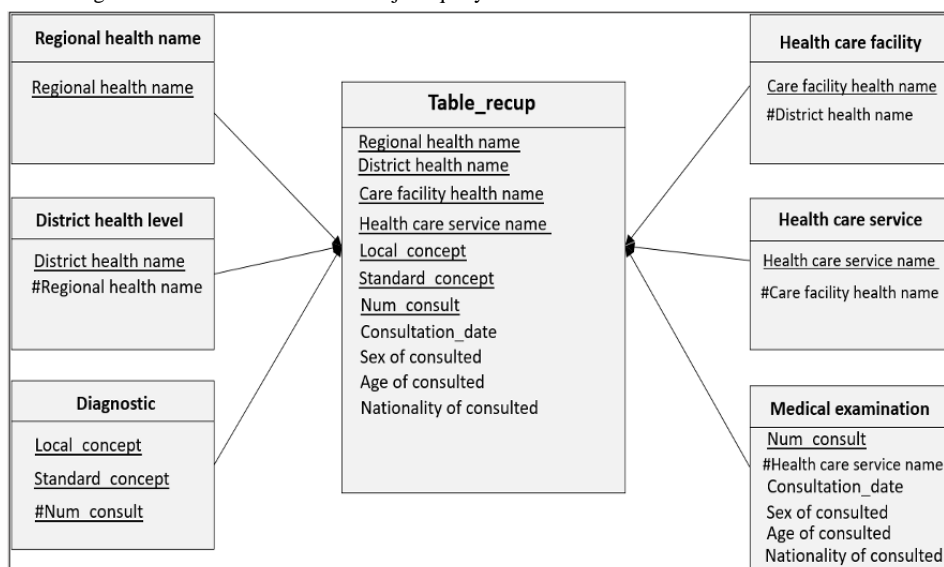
Regional health name

Regional health name

District health level

District health name
#Regional health name

Diagnostic

Local_concept
Standard_concept
#Num_consult

Table_recup

Regional health name
District health name
Care facility health name
Health care service name
Local_concept
Standard_concept
Num_consult
Consultation_date
Sex of consulted
Age of consulted
Nationality of consulted

Health care facility

Care facility health name
#District health name

Health care service

Health care service name
#Care facility health name

Medical examination

Num_consult
#Health care service name
Consultation_date
Sex of consulted
Age of consulted
Nationality of consulted